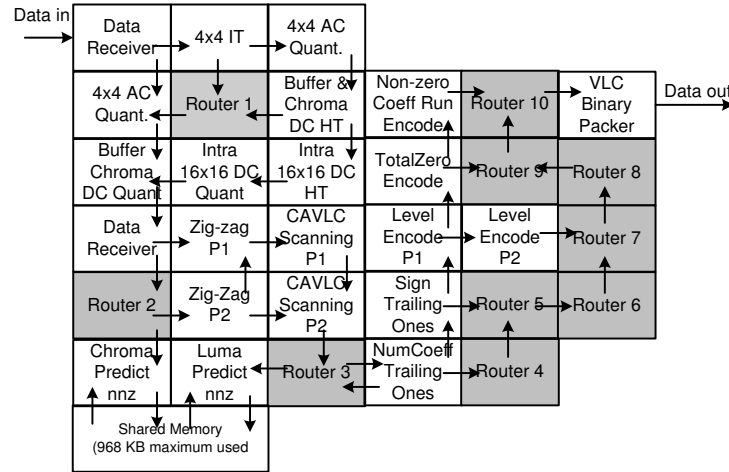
Data in

Data Receiver

4x4 IT

4x4 AC Quant.

4x4 AC Quant.

Router 1

Buffer & Chroma DC HT

Non-zero Coeff Run Encode

Router 10

VLC Binary Packer

Data out

Buffer Chroma DC Quant

Intra 16x16 DC Quant

Intra 16x16 DC HT

TotalZero Encode

Router 9

Router 8

Data Receiver

Zig-zag P1

CAVLC Scanning P1

Level Encode P1

Level Encode P2

Router 7

Router 2

Zig-Zag P2

CAVLC Scanning P2

Sign Trailing Ones

Router 5

Router 6

Chroma Predict nnz

Luma Predict nnz

Router 3

NumCoeff Trailing Ones

Router 4

Shared Memory (968 KB maximum used